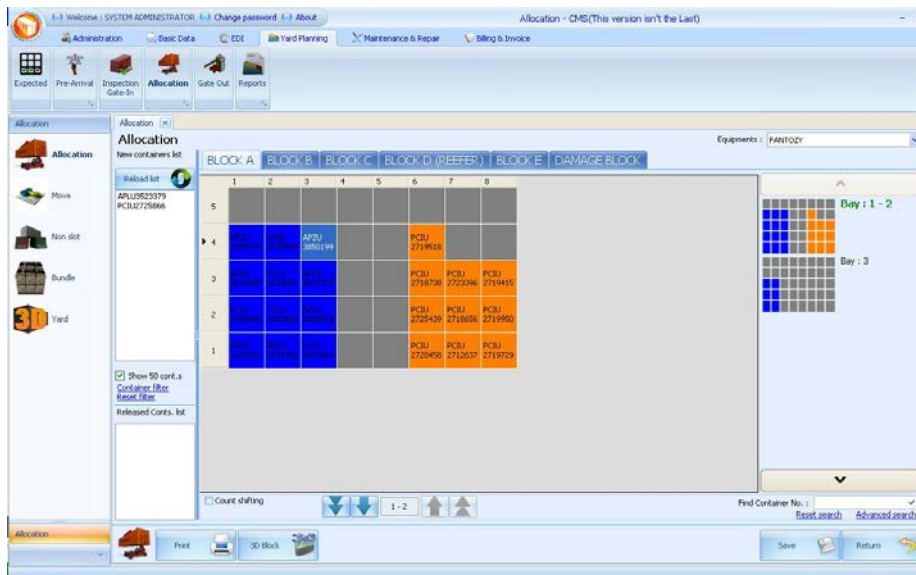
Welcome : SYSTEM ADMINISTRATOR Change password About

Allocation - CMS(This version isn't the Last)

Administration Basic Data EDI Yard Planning Maintenance & Repair Billing & Invoice

Expected Pre-Arrival Inspection Gate-In Allocation Gate Out Reports

Allocation

Allocation

Move

Non slot

Bundle

Yard

Allocation

Allocation

New containers list

Reload list

APLU3523379
PCIU2725866

Show 50 cont.s
Container filter
Reset filter

Released Conts. list

Equipments : FANTOZY

BLOCK A BLOCK B BLOCK C BLOCK D (REEFER) BLOCK E DAMAGE BLOCK

| | 1 | 2 | 3 | 4 | 5 | 6 | 7 | 8 |
|---|---|---|---|---|---|---|---|---|
| 5 | | | | | | | | |
| 4 | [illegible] | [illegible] | APZU 3850199 | | | PCIU 2719618 | | |
| 3 | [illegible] | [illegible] | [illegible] | | | PCIU 2718738 | PCIU 2723096 | PCIU 2719415 |
| 2 | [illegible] | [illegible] | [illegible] | | | PCIU 2725439 | PCIU 2718656 | PCIU 2719950 |
| 1 | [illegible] | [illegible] | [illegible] | | | PCIU 2720458 | PCIU 2712637 | PCIU 2719729 |

Bay : 1 - 2

Bay : 3

Count shifting

1 - 2

Find Container No. :

Reset search Advanced search

Allocation

Print

3D Block

Save

Return